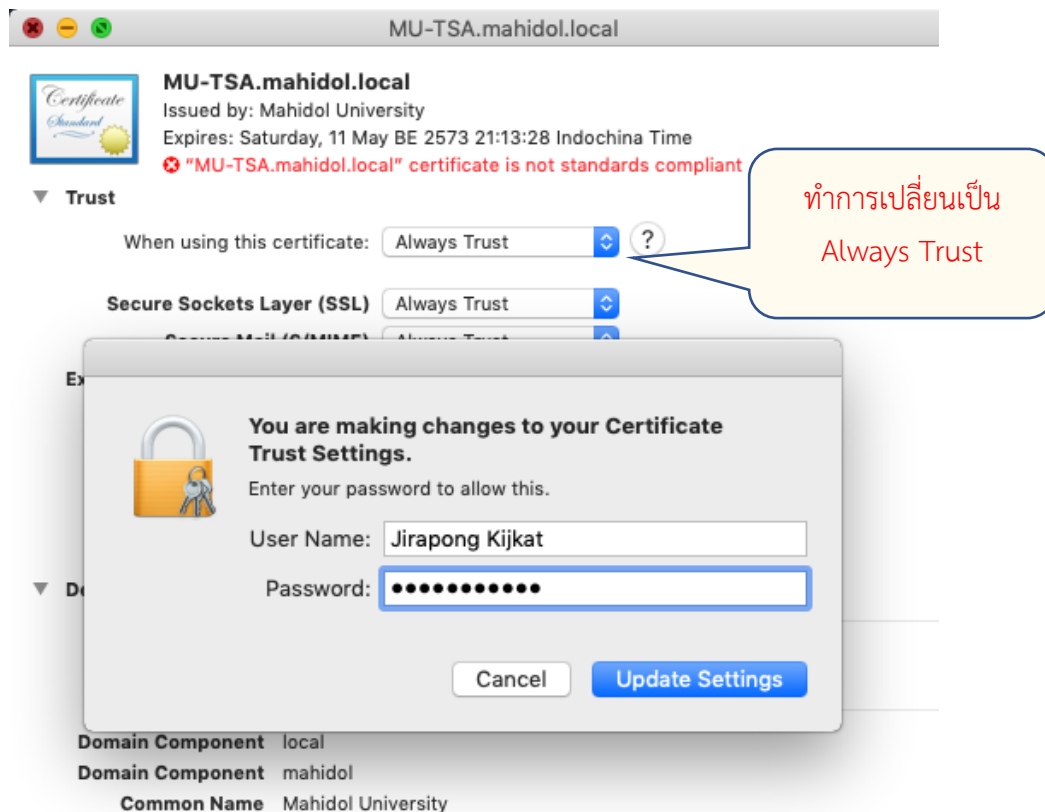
MU-TSA.mahidol.local

Certificate Standard

MU-TSA.mahidol.local
Issued by: Mahidol University
Expires: Saturday, 11 May BE 2573 21:13:28 Indochina Time
"MU-TSA.mahidol.local" certificate is not standards compliant

ทำการเปลี่ยนเป็น Always Trust

Trust
When using this certificate: Always Trust ?
Secure Sockets Layer (SSL) Always Trust
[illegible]

Ex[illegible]

You are making changes to your Certificate Trust Settings.
Enter your password to allow this.
User Name: Jirapong Kijkat
Password: ●●●●●●●●●●●●

Cancel Update Settings

Do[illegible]

Domain Component local
Domain Component mahidol
Common Name Mahidol University